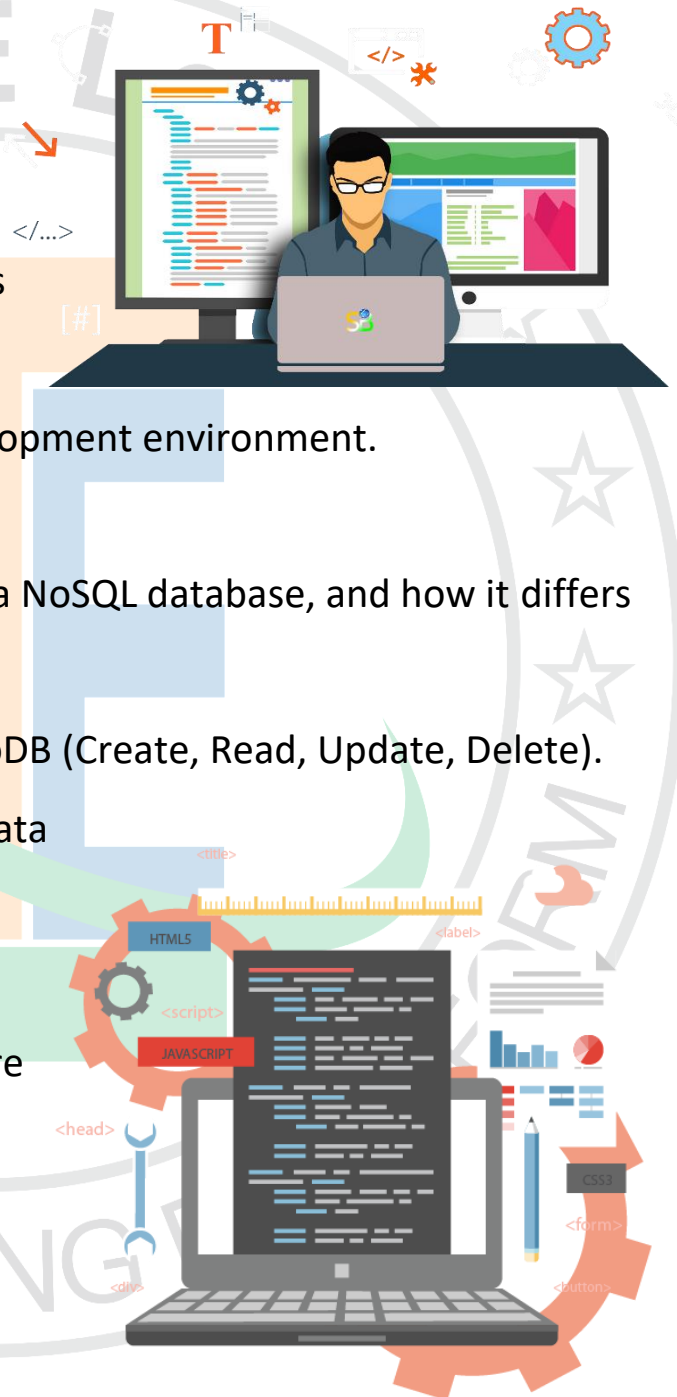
T

</>

</...>

s

[#]

S

opment environment.

a NoSQL database, and how it differs

DB (Create, Read, Update, Delete).

ata

<title>

HTML5

<label>

<script>

JAVASCRIPT

re

<head>

CSS3

<form>

<div>

<button>